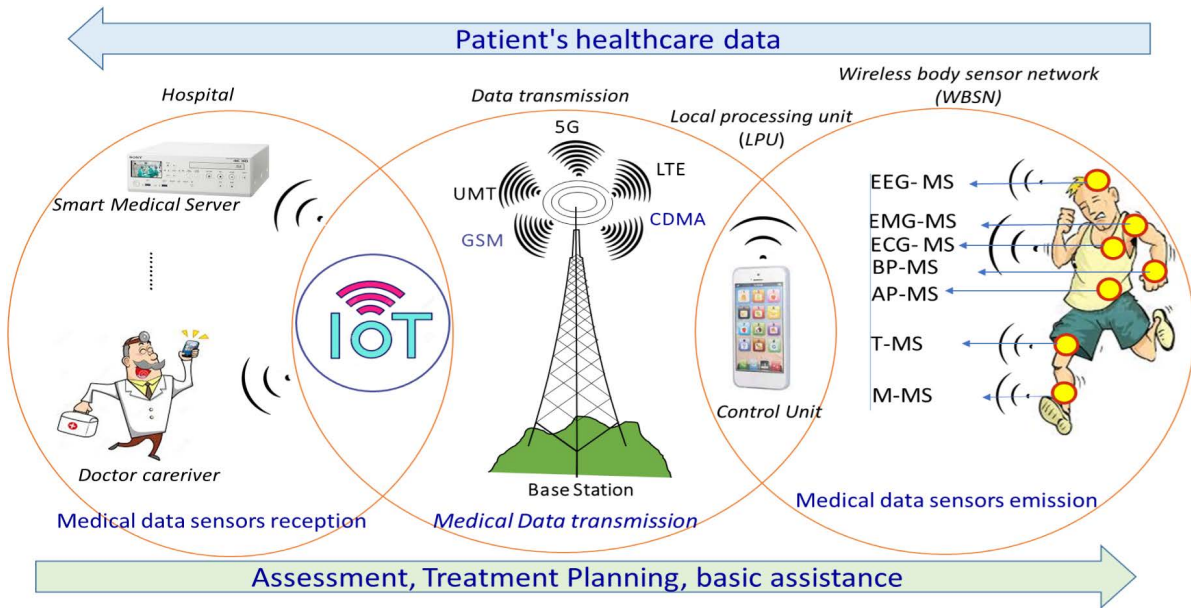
Patient's healthcare data

Hospital

Smart Medical Server

Doctor careriver

Medical data sensors reception

IOT

Data transmission

5G

UMT

LTE

GSM

CDMA

Base Station

Medical Data transmission

Local processing unit (LPU)

Control Unit

Wireless body sensor network (WBSN)

EEG- MS

EMG-MS

ECG- MS

BP-MS

AP-MS

T-MS

M-MS

Medical data sensors emission

Assessment, Treatment Planning, basic assistance